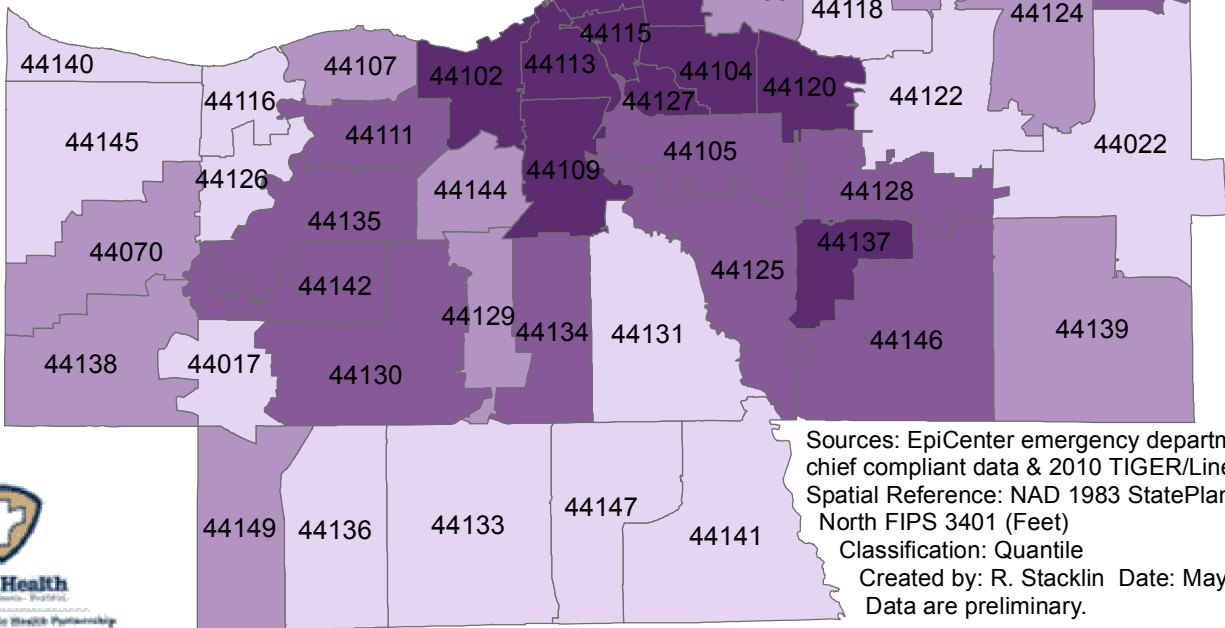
44118
44124
44140
44107
44102
44113
44115
44104
44120
44122
44116
44127
44145
44111
44105
44022
44126
44109
44144
44128
44135
44137
44070
44125
44142
44129
44134
44131
44139
44146
44138
44017
44130

Sources: EpiCenter emergency departm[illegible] chief compliant data & 2010 TIGER/Line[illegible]
Spatial Reference: NAD 1983 StatePlan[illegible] North FIPS 3401 (Feet)
Classification: Quantile
Created by: R. Stacklin Date: May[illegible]
Data are preliminary.

44149
44136
44133
44147
44141

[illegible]Health
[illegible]
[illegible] Health Partnership